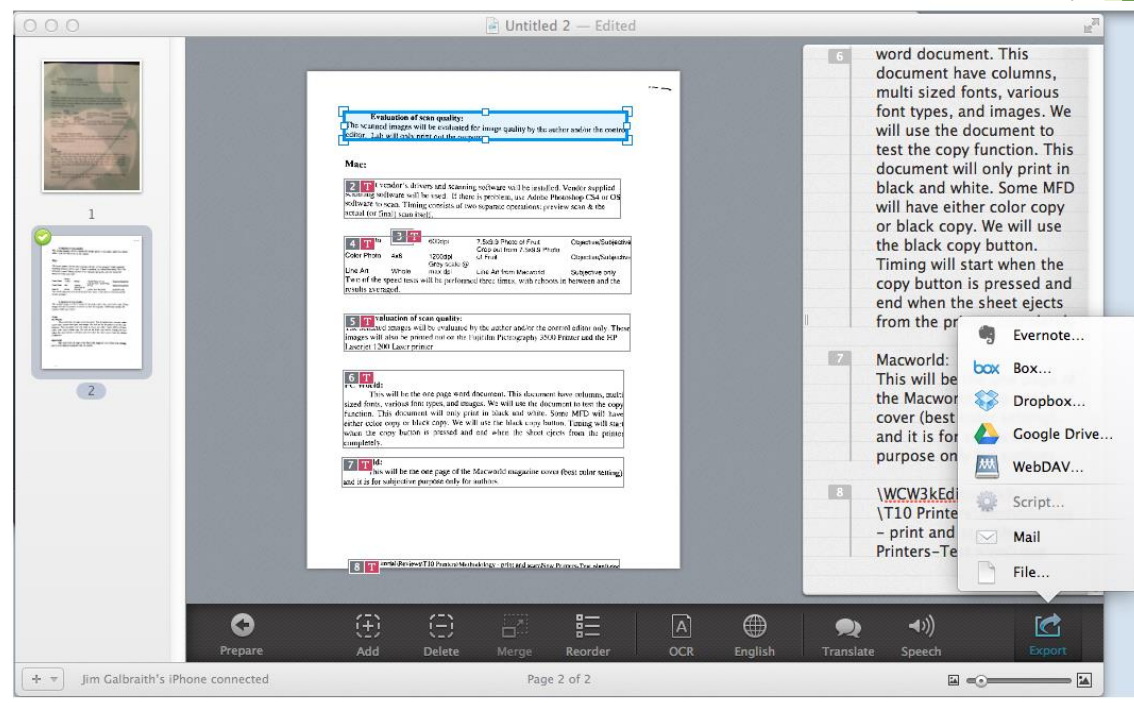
Untitled 2 — Edited

1

2

Evaluation of scan quality:
The scanned images will be evaluated for image quality by the author and/or the control editor. Lab will only print out the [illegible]

Mac:

2 T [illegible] vendor's drivers and scanning software will be installed. Vendor supplied scanning software will be used. If there is problem, use Adobe Photoshop CS4 or OS software to scan. Timing consists of two separate operations: preview scan & the actual (or final) scan itself.

4 T 3 T 400dpi 7.5x8.5 Photo of Fruit Objective/Subjective
Crop out from 7.5x8.5 Photo
Color Photo 4x6 1200dpi of Fruit Objective/Subjective
Gray scale @
Line Art Whole max dpi Line Art from Macworld Subjective only
Two of the speed tests will be performed three times, with reboots in between and the results averaged.

5 T Evaluation of scan quality:
The scanned images will be evaluated by the author and/or the control editor only. These images will also be printed out on the Fujifilm Pictrography 3500 Printer and the HP Laserjet 1200 Laser printer

6 T PC World:
This will be the one page word document. This document have columns, multi sized fonts, various font types, and images. We will use the document to test the copy function. This document will only print in black and white. Some MFD will have either color copy or black copy. We will use the black copy button. Timing will start when the copy button is pressed and end when the sheet ejects from the printer completely.

7 T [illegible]d:
This will be the one page of the Macworld magazine cover (best color setting) and it is for subjective purpose only for authors.

8 T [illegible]

6 word document. This document have columns, multi sized fonts, various font types, and images. We will use the document to test the copy function. This document will only print in black and white. Some MFD will have either color copy or black copy. We will use the black copy button. Timing will start when the copy button is pressed and end when the sheet ejects from the pr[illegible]

7 Macworld:
This will be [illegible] the Macwor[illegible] cover (best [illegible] and it is for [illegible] purpose on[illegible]

8 \WCW3kEdi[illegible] \T10 Printe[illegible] – print and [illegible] Printers–Te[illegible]

Evernote...
Box...
Dropbox...
Google Drive...
WebDAV...
Script...
Mail
File...

Prepare
Add
Delete
Merge
Reorder
OCR
English
Translate
Speech
Export

Jim Galbraith's iPhone connected
Page 2 of 2